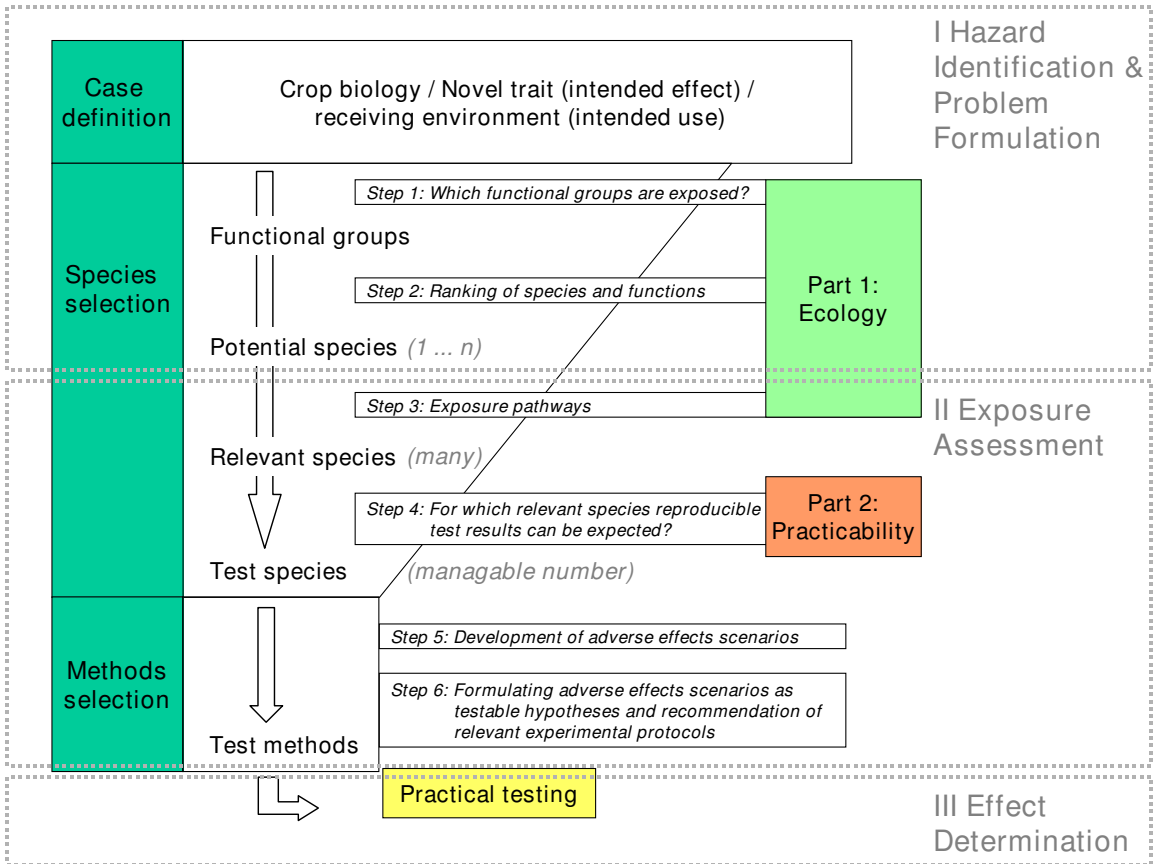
I Hazard Identification & Problem Formulation

Case definition

Crop biology / Novel trait (intended effect) / receiving environment (intended use)

Species selection

Step 1: Which functional groups are exposed?

Functional groups

Step 2: Ranking of species and functions

Part 1: Ecology

Potential species (1 ... n)

II Exposure Assessment

Step 3: Exposure pathways

Relevant species (many)

Step 4: For which relevant species reproducible test results can be expected?

Part 2: Practicability

Test species

(managable number)

Methods selection

Step 5: Development of adverse effects scenarios

Step 6: Formulating adverse effects scenarios as testable hypotheses and recommendation of relevant experimental protocols

Test methods

Practical testing

III Effect Determination